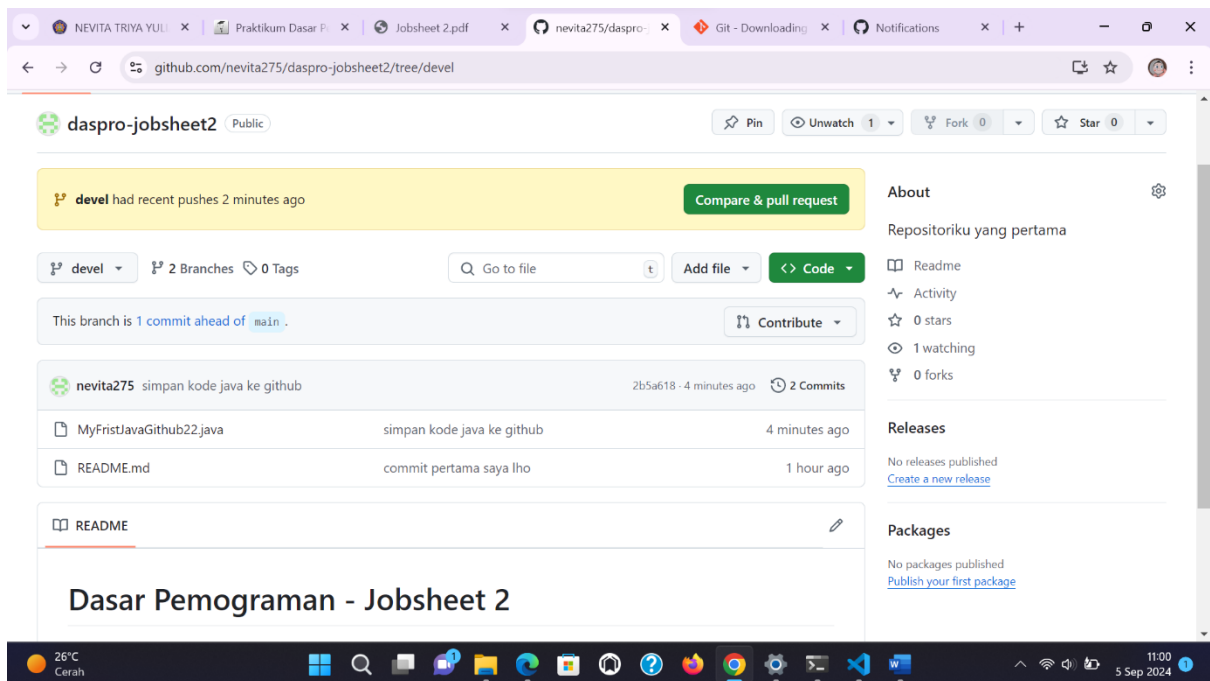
NEVITA TRIYA YUL ×
Praktikum Dasar P ×
Jobsheet 2.pdf ×
nevita275/daspro- ×
Git - Downloading ×
Notifications ×
+

github.com/nevita275/daspro-jobsheet2/tree/devel

daspro-jobsheet2 Public

Pin
Unwatch 1
Fork 0
Star 0

devel had recent pushes 2 minutes ago
Compare & pull request

devel
2 Branches
0 Tags
Go to file
t
Add file
Code

This branch is 1 commit ahead of main.
Contribute

nevita275 simpan kode java ke github
2b5a618 · 4 minutes ago
2 Commits

| | | |
|---|---|---|
| MyFristJavaGithub22.java | simpan kode java ke github | 4 minutes ago |
| README.md | commit pertama saya lho | 1 hour ago |

README

Dasar Pemograman - Jobsheet 2

About

Repositoriku yang pertama

Readme
Activity
0 stars
1 watching
0 forks

Releases

No releases published
Create a new release

Packages

No packages published
Publish your first package

26°C
Cerah

11:00
5 Sep 2024
1